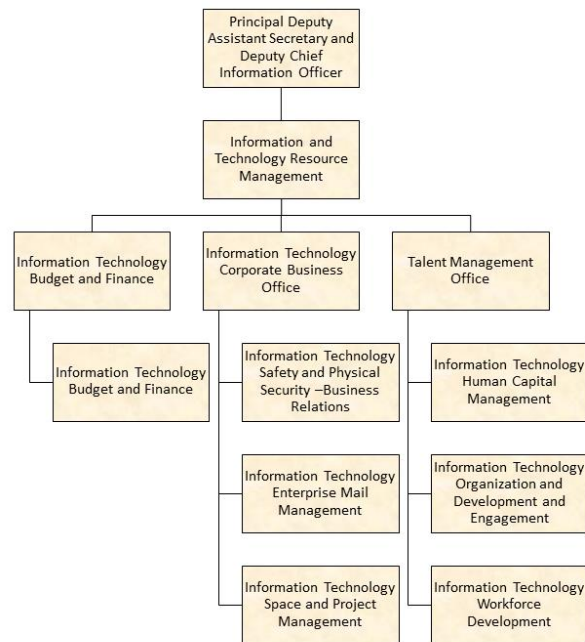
Principal Deputy Assistant Secretary and Deputy Chief Information Officer

Information and Technology Resource Management

Information Technology Budget and Finance

Information Technology Corporate Business Office

Talent Management Office

Information Technology Budget and Finance

Information Technology Safety and Physical Security –Business Relations

Information Technology Enterprise Mail Management

Information Technology Space and Project Management

Information Technology Human Capital Management

Information Technology Organization and Development and Engagement

Information Technology Workforce Development